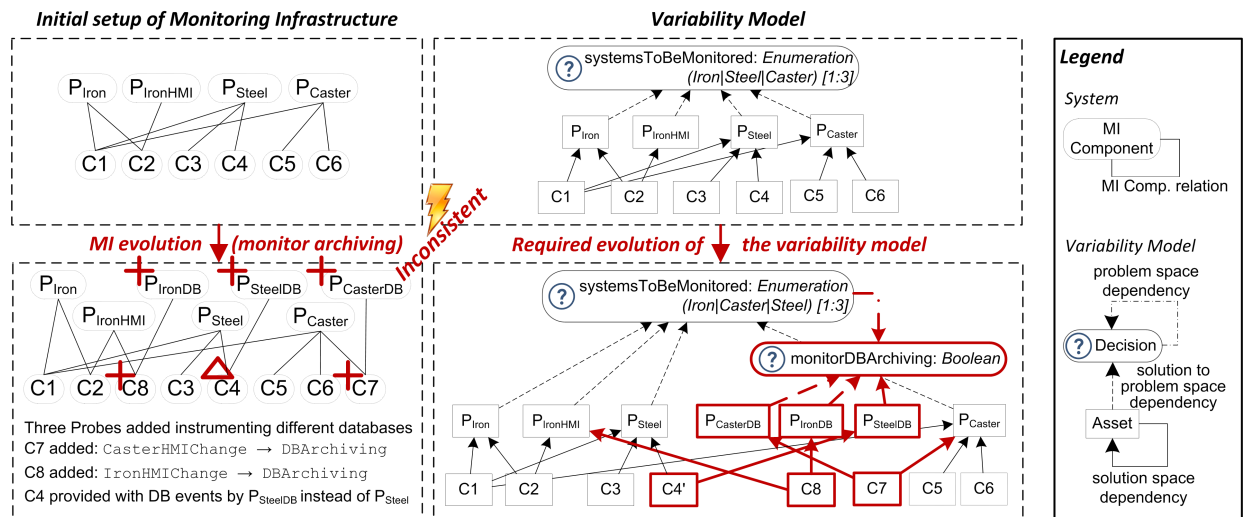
Initial setup of Monitoring Infrastructure

$P_{Iron}$ $P_{IronHMI}$ $P_{Steel}$ $P_{Caster}$

C1 C2 C3 C4 C5 C6

Inconsistent

MI evolution (monitor archiving)

$P_{Iron}$ $P_{IronDB}$ $P_{SteelDB}$ $P_{CasterDB}$

$P_{IronHMI}$ $P_{Steel}$ $P_{Caster}$

C1 C2 C8 C3 C4 C5 C6 C7

Three Probes added instrumenting different databases

C7 added: CasterHMIChange → DBArchiving

C8 added: IronHMIChange → DBArchiving

C4 provided with DB events by $P_{SteelDB}$ instead of $P_{Steel}$

Variability Model

systemsToBeMonitored: Enumeration (Iron|Steel|Caster) [1:3]

$P_{Iron}$ $P_{IronHMI}$ $P_{Steel}$ $P_{Caster}$

C1 C2 C3 C4 C5 C6

Required evolution of the variability model

systemsToBeMonitored: Enumeration (Iron|Caster|Steel) [1:3]

monitorDBArchiving: Boolean

$P_{Iron}$ $P_{IronHMI}$ $P_{Steel}$ $P_{CasterDB}$ $P_{IronDB}$ $P_{SteelDB}$ $P_{Caster}$

C1 C2 C3 C4' C8 C7 C5 C6

Legend

System

MI Component

MI Comp. relation

Variability Model

problem space dependency

Decision

solution to problem space dependency

Asset

solution space dependency